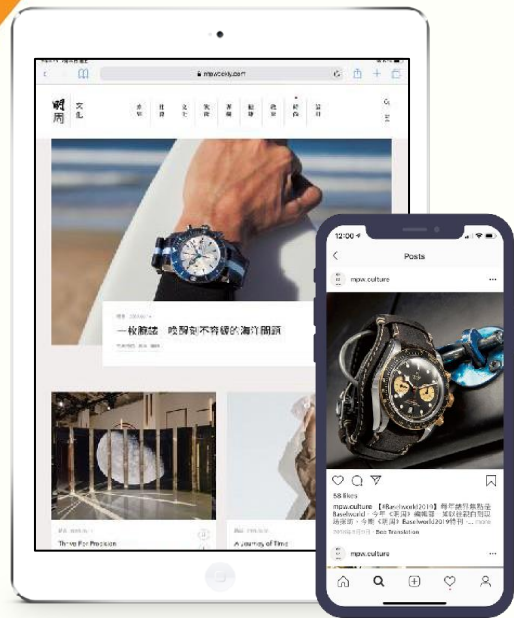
mpweekly.com

明周 文化

一枚腕錶　唤醒對不容錯的海洋關顧

Thrive For Precision

A Journey of Time

12:00

Posts

mpw.culture

58 likes

mpw.culture 【#Baselworld2019】每年鐘錶業盛事Baselworld，今年《明周》編輯團... more

See Translation

mpw.culture